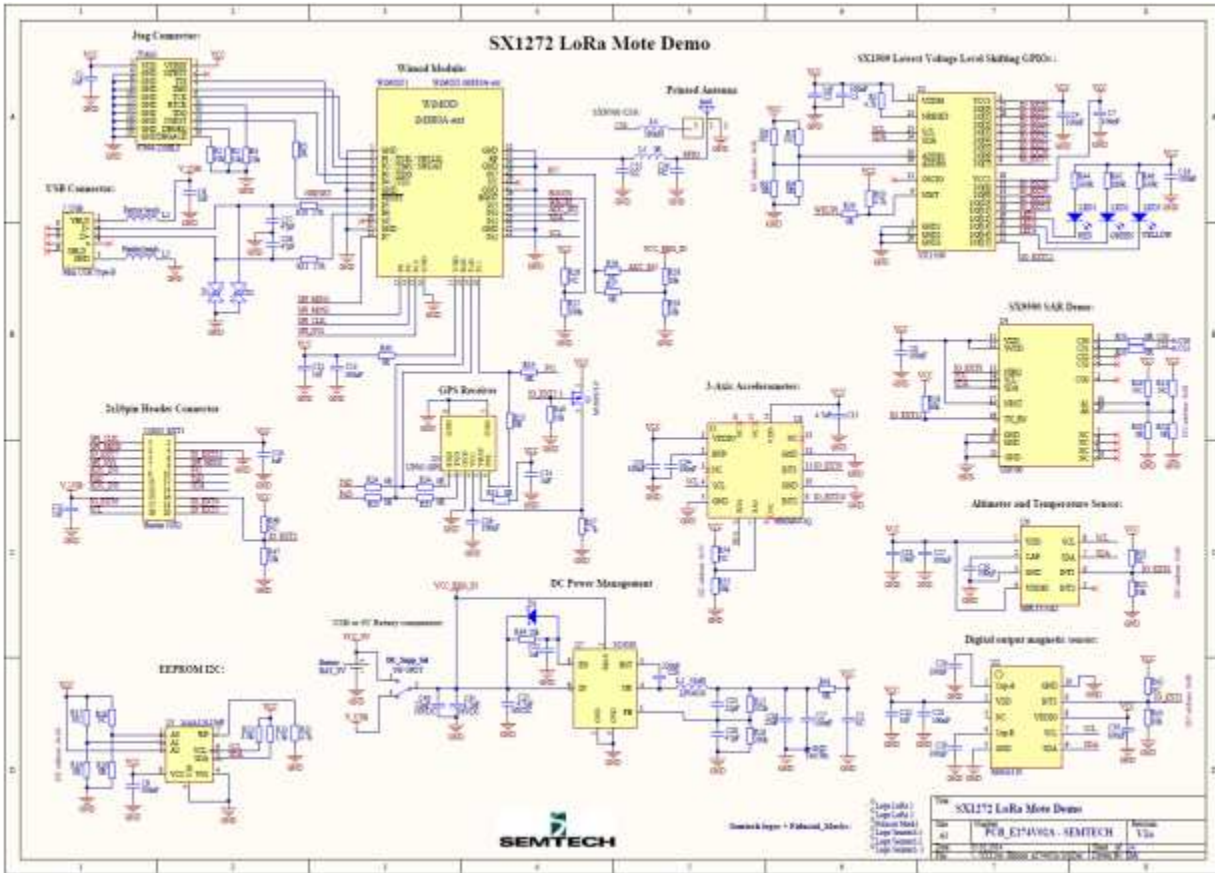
SX1272 LoRa Mote Demo

Jtag Connector:

USB Connector:

Wimod Module

WIMOD

IM880A-xxx

Printed Antenna

SX1509 Lowest Voltage Level Shifting GPIOs:

GPS Receiver

3-Axis Accelerometer:

2x10pin Header Connector

SX9500 SAR Demo:

Altimeter and Temperature Sensor:

DC Power Management

USB or 9V Battery connector:

EEPROM I2C:

Digital output magnetic sensor:

SEMTECH

Semtech logo + Fiducial_Marks

Title SX1272 LoRa Mote Demo

PCB_E374V02A - SEMTECH

V2a

GREEN

YELLOW

RED

VCC_BRD_IN

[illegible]